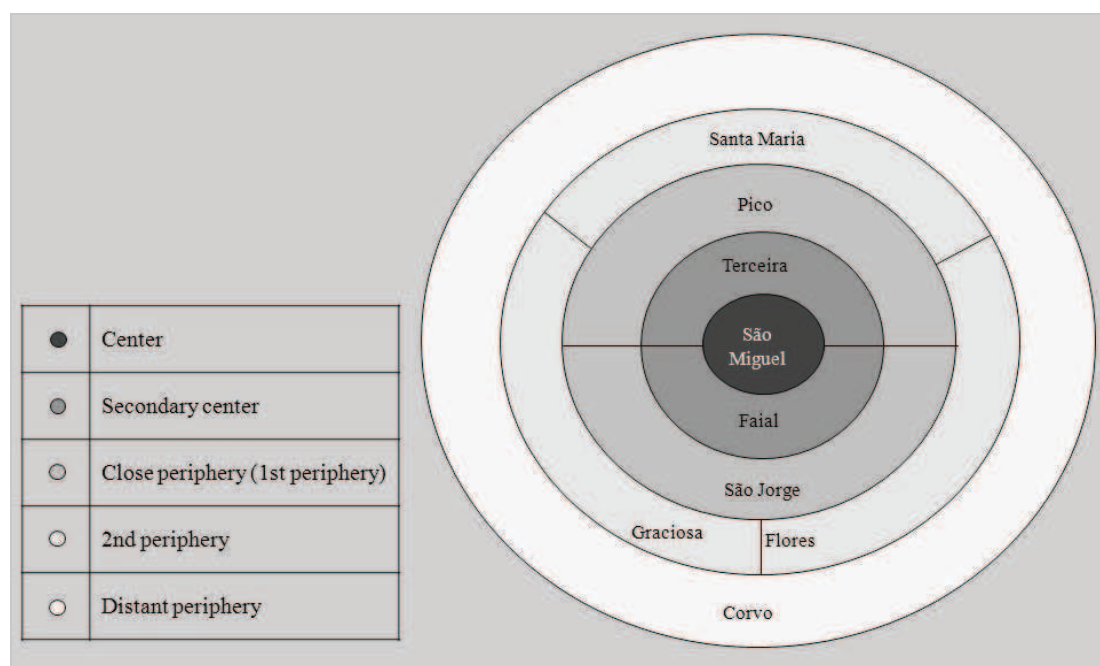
|  |  |
|---|---|
| ● | Center |
| ● | Secondary center |
| ○ | Close periphery (1st periphery) |
| ○ | 2nd periphery |
| ○ | Distant periphery |

Santa Maria

Pico

Terceira

São Miguel

Faial

São Jorge

Graciosa

Flores

Corvo